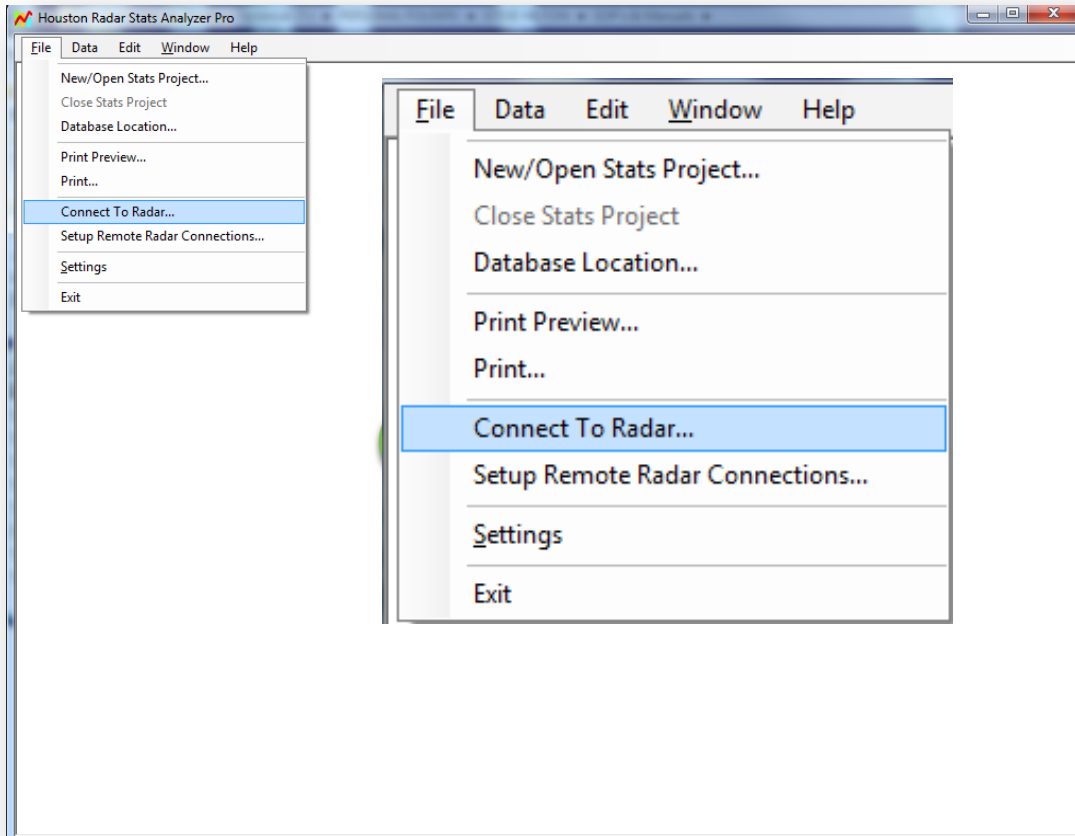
Houston Radar Stats Analyzer Pro

File Data Edit Window Help

New/Open Stats Project...
Close Stats Project
Database Location...
Print Preview...
Print...
Connect To Radar...
Setup Remote Radar Connections...
Settings
Exit

File Data Edit Window Help

New/Open Stats Project...
Close Stats Project
Database Location...
Print Preview...
Print...
Connect To Radar...
Setup Remote Radar Connections...
Settings
Exit